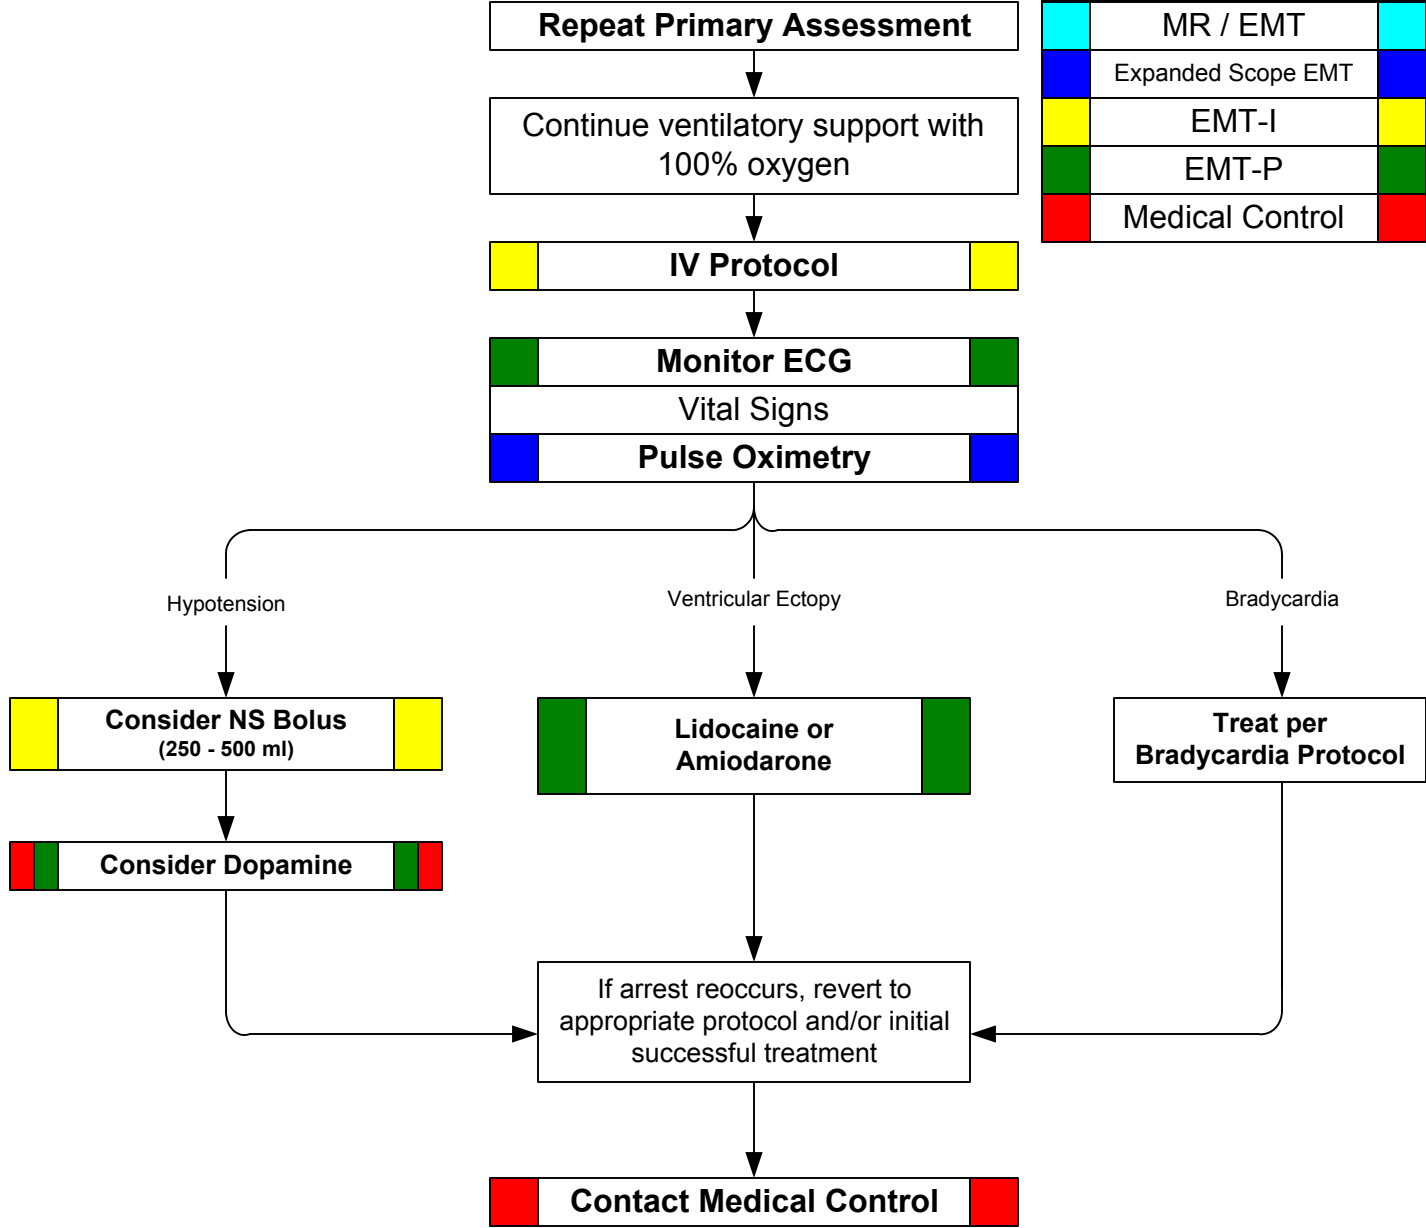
Repeat Primary Assessment

MR / EMT
Expanded Scope EMT
EMT-I
EMT-P
Medical Control

Continue ventilatory support with 100% oxygen

IV Protocol

Monitor ECG
Vital Signs
Pulse Oximetry

Hypotension

Ventricular Ectopy

Bradycardia

Consider NS Bolus
(250 - 500 ml)

Lidocaine or Amiodarone

Treat per Bradycardia Protocol

Consider Dopamine

If arrest reoccurs, revert to appropriate protocol and/or initial successful treatment

Contact Medical Control